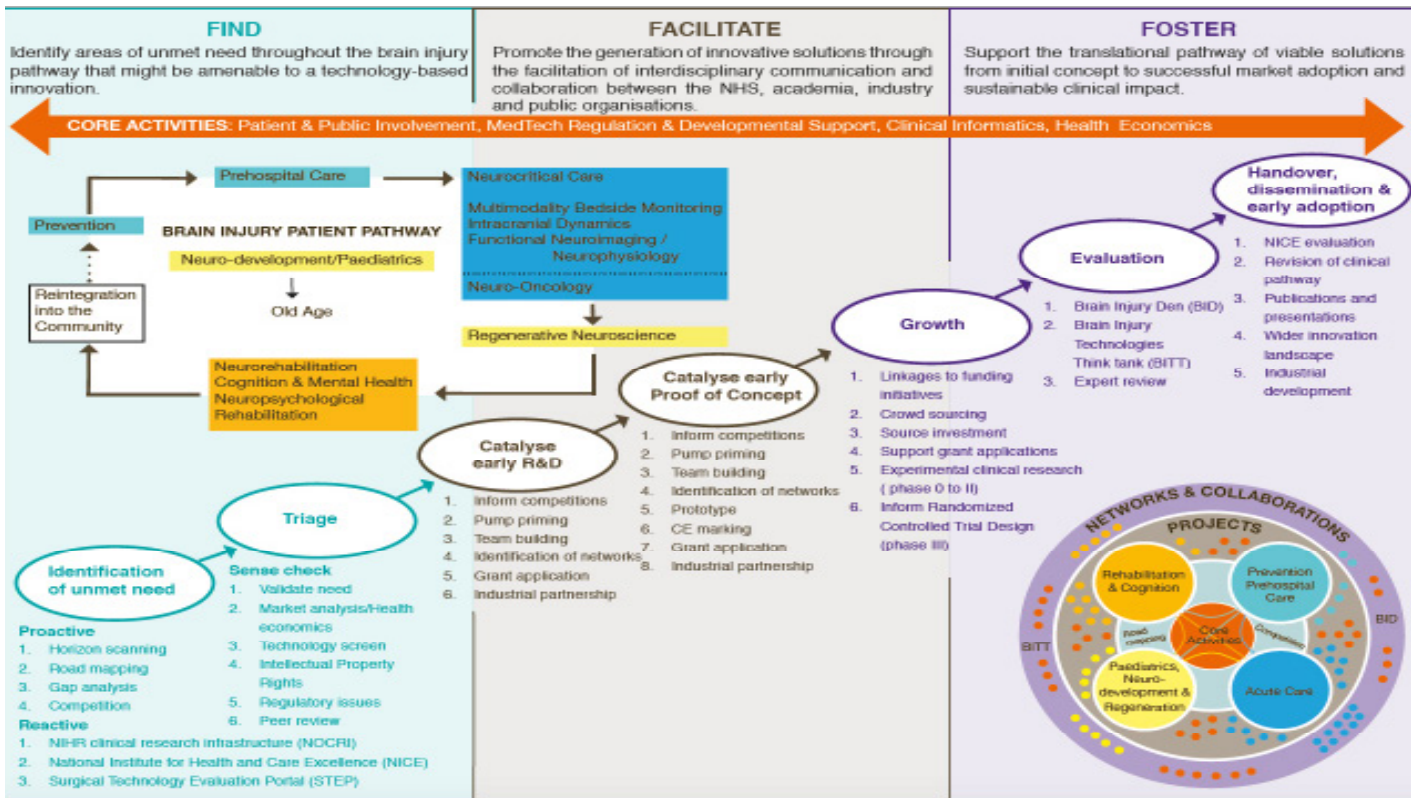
FIND
Identify areas of unmet need throughout the brain injury pathway that might be amenable to a technology-based innovation.

FACILITATE
Promote the generation of innovative solutions through the facilitation of interdisciplinary communication and collaboration between the NHS, academia, industry and public organisations.

FOSTER
Support the translational pathway of viable solutions from initial concept to successful market adoption and sustainable clinical impact.

CORE ACTIVITIES: Patient & Public Involvement, MedTech Regulation & Developmental Support, Clinical Informatics, Health Economics

Prehospital Care

Neurocritical Care

Multimodality Bedside Monitoring
Intracranial Dynamics
Functional Neuroimaging / Neurophysiology

Neuro-Oncology

Prevention

BRAIN INJURY PATIENT PATHWAY

Neuro-development/Paediatrics

Old Age

Reintegration into the Community

Regenerative Neuroscience

Neurorehabilitation
Cognition & Mental Health
Neuropsychological Rehabilitation

Handover, dissemination & early adoption
1. NICE evaluation
2. Revision of clinical pathway
3. Publications and presentations
4. Wider innovation landscape
5. Industrial development

Evaluation
1. Brain Injury Den (BID)
2. Brain Injury Technologies Think tank (BITT)
3. Expert review

Growth
1. Linkages to funding initiatives
2. Crowd sourcing
3. Source investment
4. Support grant applications
5. Experimental clinical research ( phase 0 to II)
6. Inform Randomized Controlled Trial Design (phase III)

Catalyse early Proof of Concept
1. Inform competitions
2. Pump priming
3. Team building
4. Identification of networks
5. Prototype
6. CE marking
7. Grant application
8. Industrial partnership

Catalyse early R&D
1. Inform competitions
2. Pump priming
3. Team building
4. Identification of networks
5. Grant application
6. Industrial partnership

Triage
Sense check
1. Validate need
2. Market analysis/Health economics
3. Technology screen
4. Intellectual Property Rights
5. Regulatory issues
6. Peer review

Identification of unmet need
Proactive
1. Horizon scanning
2. Road mapping
3. Gap analysis
4. Competition
Reactive
1. NIHR clinical research infrastructure (NOCRI)
2. National Institute for Health and Care Excellence (NICE)
3. Surgical Technology Evaluation Portal (STEP)

NETWORKS & COLLABORATIONS
PROJECTS
Rehabilitation & Cognition
Prevention Prehospital Care
Core Activities
Road mapping
Competition
Paediatrics, Neuro-development & Regeneration
Acute Care
BITT
BID